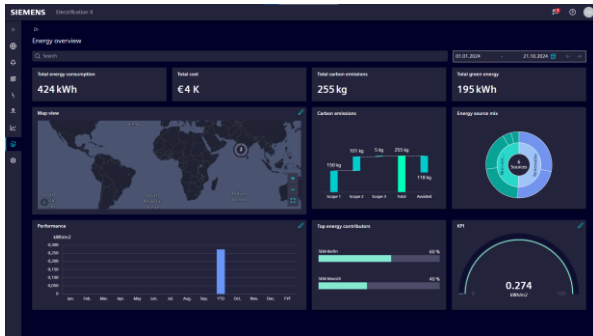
SIEMENS Electrification X

Energy overview

Search

01.01.2024 – 21.10.2024

Total energy consumption
424 kWh

Total cost
€4 K

Total carbon emissions
255 kg

Total green energy
195 kWh

Map view

2

Carbon emissions

150 kg
101 kg
5 kg
255 kg
118 kg

Scope 1
Scope 2
Scope 3
Total
Avoided

Energy source mix

6 Sources

Performance

kWh/m2

0,350
0,300
0,250
0,200
0,150
0,100
0,050
0

Jan.
Feb.
Mar.
Apr.
May
Jun.
Jul.
Aug.
Sep.
YTD
Oct.
Nov.
Dec.
FYF

Top energy contributors

SEB Berlin
60 %

SEB Munich
40 %

KPI

0.274
kWh/m2